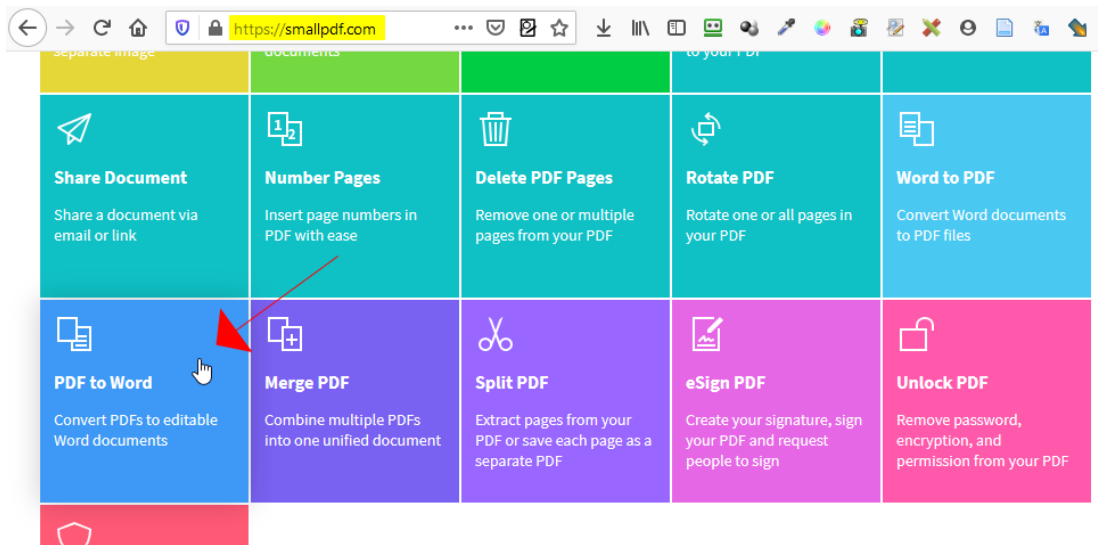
https://smallpdf.com

separate image

documents

to your PDF

Share Document

Share a document via email or link

Number Pages

Insert page numbers in PDF with ease

Delete PDF Pages

Remove one or multiple pages from your PDF

Rotate PDF

Rotate one or all pages in your PDF

Word to PDF

Convert Word documents to PDF files

PDF to Word

Convert PDFs to editable Word documents

Merge PDF

Combine multiple PDFs into one unified document

Split PDF

Extract pages from your PDF or save each page as a separate PDF

eSign PDF

Create your signature, sign your PDF and request people to sign

Unlock PDF

Remove password, encryption, and permission from your PDF